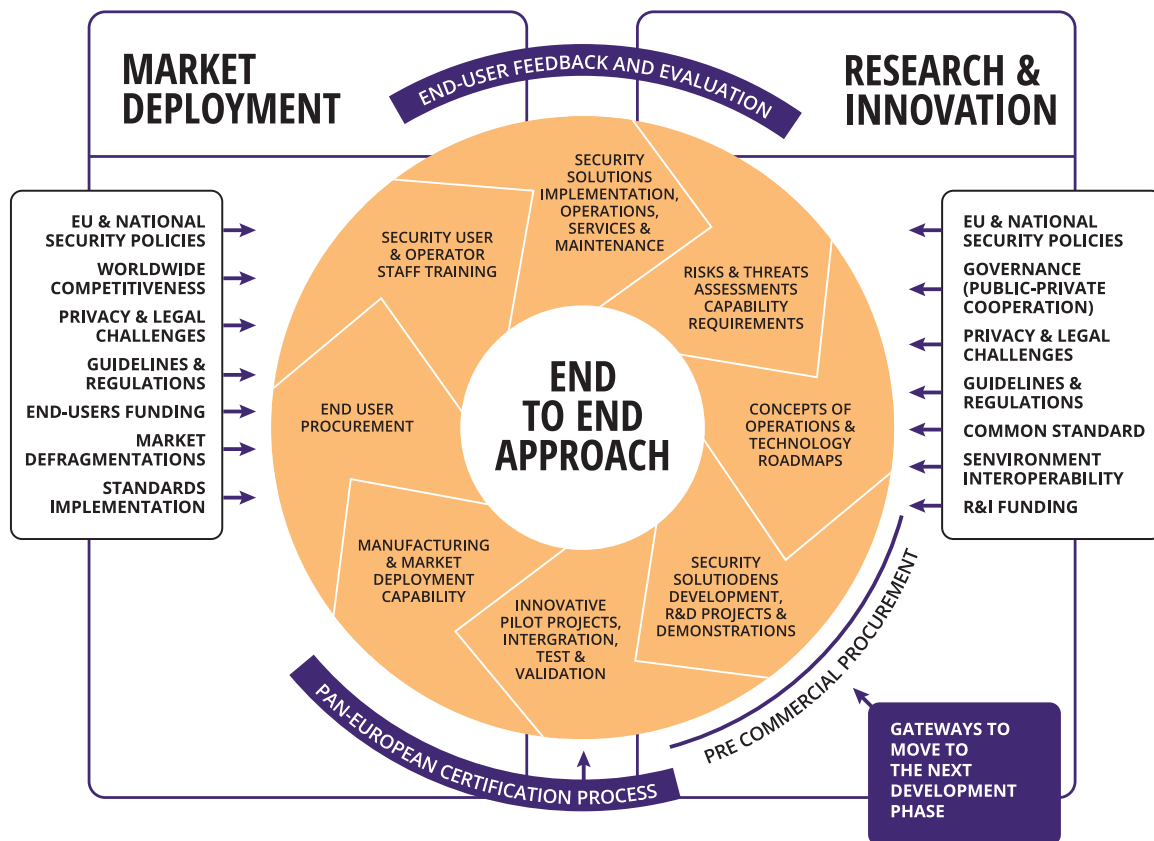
MARKET DEPLOYMENT

END-USER FEEDBACK AND EVALUATION

RESEARCH & INNOVATION

EU & NATIONAL SECURITY POLICIES
WORLDWIDE COMPETITIVENESS
PRIVACY & LEGAL CHALLENGES
GUIDELINES & REGULATIONS
END-USERS FUNDING
MARKET DEFRAGMENTATIONS
STANDARDS IMPLEMENTATION

SECURITY SOLUTIONS IMPLEMENTATION, OPERATIONS, SERVICES & MAINTENANCE

SECURITY USER & OPERATOR STAFF TRAINING

RISKS & THREATS ASSESSMENTS CAPABILITY REQUIREMENTS

END USER PROCUREMENT

END TO END APPROACH

CONCEPTS OF OPERATIONS & TECHNOLOGY ROADMAPS

MANUFACTURING & MARKET DEPLOYMENT CAPABILITY

SECURITY SOLUTIODENS DEVELOPMENT, R&D PROJECTS & DEMONSTRATIONS

INNOVATIVE PILOT PROJECTS, INTERGRATION, TEST & VALIDATION

EU & NATIONAL SECURITY POLICIES
GOVERNANCE (PUBLIC-PRIVATE COOPERATION)
PRIVACY & LEGAL CHALLENGES
GUIDELINES & REGULATIONS
COMMON STANDARD
SENVIRONMENT INTEROPERABILITY
R&I FUNDING

PRE COMMERCIAL PROCUREMENT

PAN-EUROPEAN CERTIFICATION PROCESS

GATEWAYS TO MOVE TO THE NEXT DEVELOPMENT PHASE